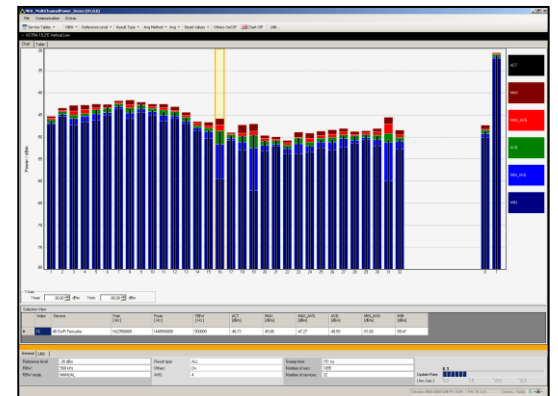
NRA_MultiChannelPower_[demo (85.6)]

File Communication Extras

Service Tables RBW Reference Level Result Type Avg Method Avg Reset Values Others On/Off Chart Off Util.

ASTRA 19.2°E Vertical Low

Chart Table

Power / dBm

-35
-40
-45
-50
-55
-60
-65
-70
-75
-80

1 2 3 4 5 6 7 8 9 10 11 12 13 14 15 16 17 18 19 20 21 22 23 24 25 26 27 28 29 30 31 32

0 1

ACT
MAX
MAX_AVG
AVG
MIN_AVG
MIN

Y-Axis
Ymax: -30.00 dBm Ymin: -80.00 dBm

Selection View

| Index | Service | Fstart [Hz] | Fstop [Hz] | RBW [Hz] | ACT [dBm] | MAX [dBm] | MAX_AVG [dBm] | AVG [dBm] | MIN_AVG [dBm] | MIN [dBm] |
|---|---|---|---|---|---|---|---|---|---|---|
| 16 | 40 RvPl Pannelas | 1422500000 | 1446000000 | 500000 | -48.73 | -46.06 | -47.27 | -48.55 | -50.33 | -59.47 |

General Label

| Reference level: | -30 dBm | Result type: | ALL | Sweep time: | 110 ms |
|---|---|---|---|---|---|
| RBW: | 500 kHz | Others: | On | Number of runs: | 1205 |
| RBW mode: | MANUAL | AVG: | 4 | Number of services: | 32 |

Update Rate